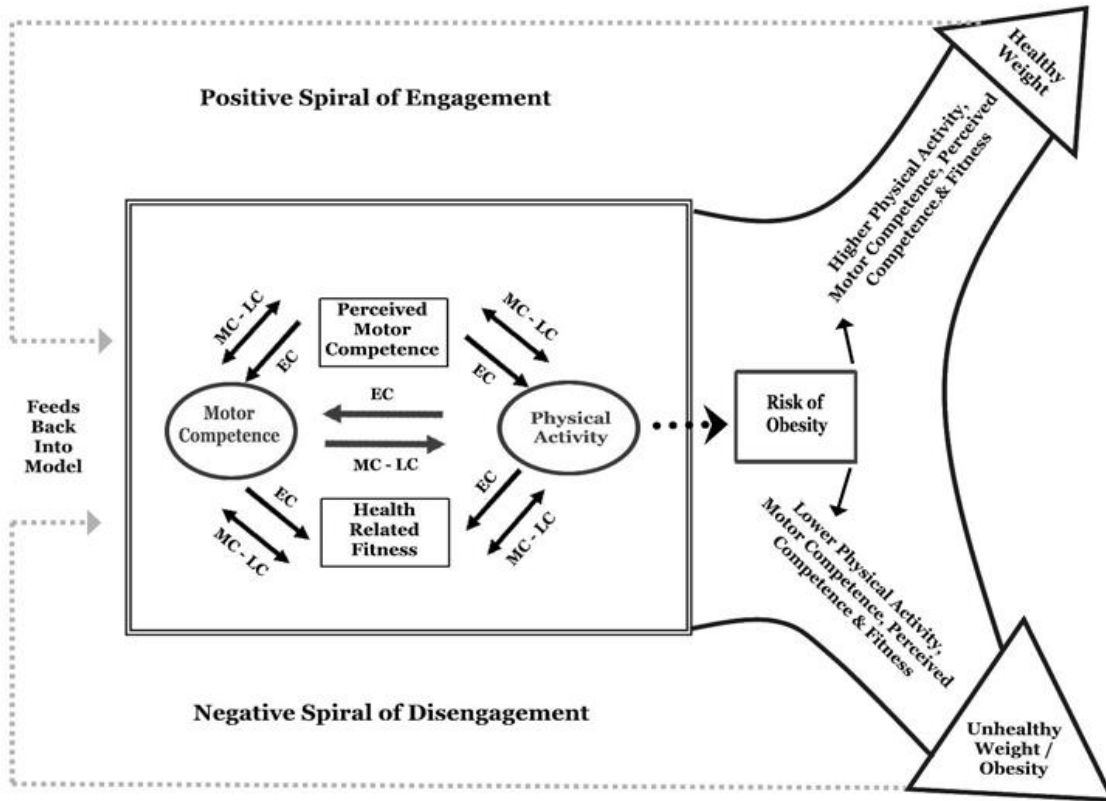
Healthy Weight

Positive Spiral of Engagement

Higher Physical Activity, Motor Competence, Perceived Competence,& Fitness

MC - LC

EC

Perceived Motor Competence

MC - LC

EC

Feeds Back Into Model

Motor Competence

EC

MC - LC

Physical Activity

Risk of Obesity

EC

MC - LC

Health Related Fitness

EC

MC - LC

Lower Physical Activity, Motor Competence, Perceived Competence & Fitness

Negative Spiral of Disengagement

Unhealthy Weight / Obesity